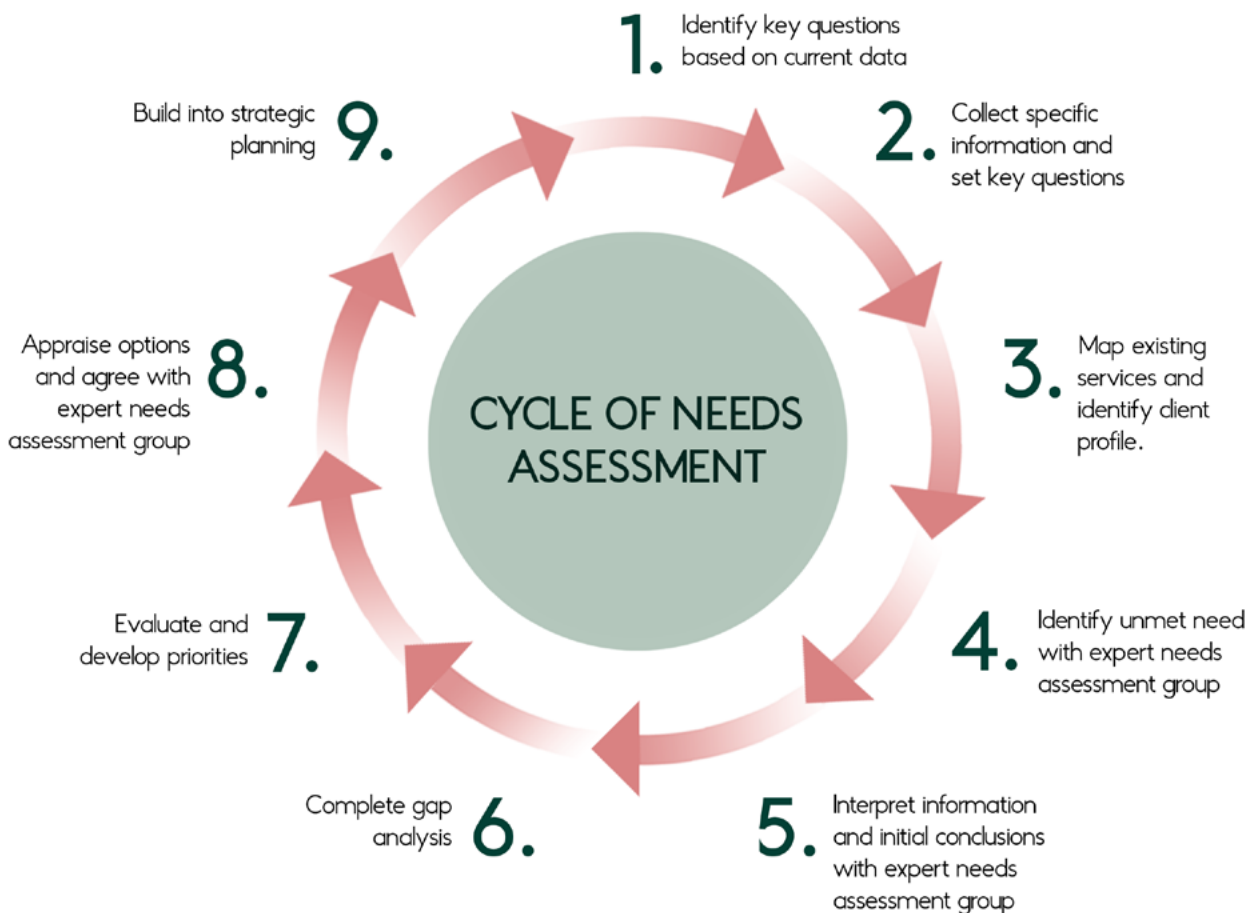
1. Identify key questions based on current data

2. Collect specific information and set key questions

3. Map existing services and identify client profile.

4. Identify unmet need with expert needs assessment group

5. Interpret information and initial conclusions with expert needs assessment group

6. Complete gap analysis

7. Evaluate and develop priorities

8. Appraise options and agree with expert needs assessment group

9. Build into strategic planning

CYCLE OF NEEDS ASSESSMENT